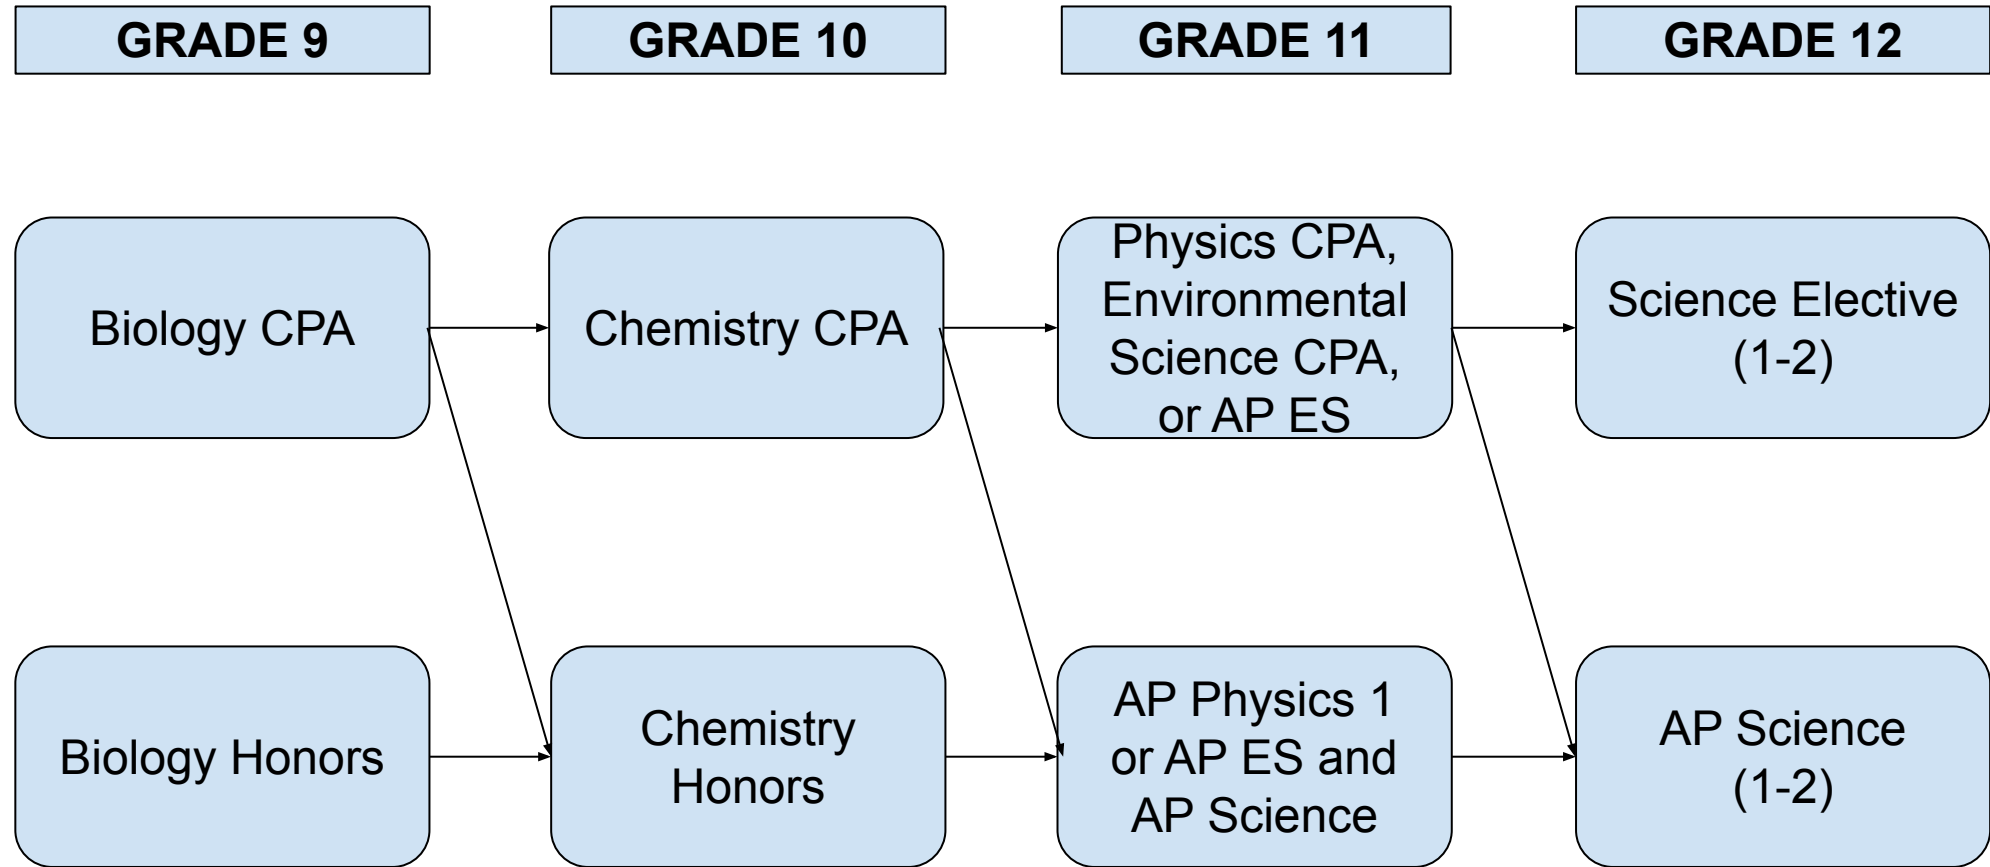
GRADE 9

GRADE 10

GRADE 11

GRADE 12

Biology CPA

Chemistry CPA

Physics CPA, Environmental Science CPA, or AP ES

Science Elective (1-2)

Biology Honors

Chemistry Honors

AP Physics 1 or AP ES and AP Science

AP Science (1-2)